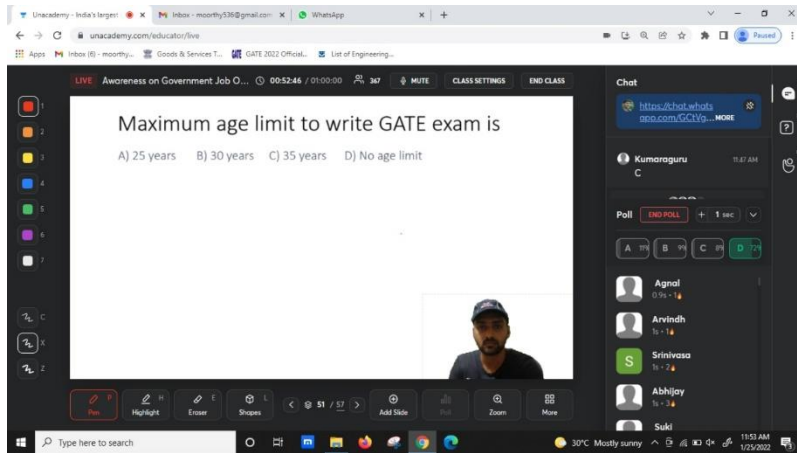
Unacademy - India's largest × Inbox - moorthy538@gmail.com × WhatsApp × +

unacademy.com/educator/live

Paused

Apps Inbox (6) - moorthy... Goods & Services T... GATE 2022 Official... List of Engineering...

LIVE Awareness on Government Job O... 00:52:46 / 01:00:00 367 MUTE CLASS SETTINGS END CLASS

Chat

https://chat.whatsapp.com/GCtVg... MORE

Kumaraguru C 11:47 AM

Poll END POLL + 1 sec

A 11% B 9% C 8% D 72%

Agnal 0.9s • 1

Arvindh 1s • 1

Srinivasa 1s • 2

Abhijay 1s • 3

Suki

1 2 3 4 5 6 7

C X Z

Maximum age limit to write GATE exam is

A) 25 years B) 30 years C) 35 years D) No age limit

Pen P Highlight H Eraser E Shapes L 51 / 57 Add Slide Poll Zoom More

Type here to search

30°C Mostly sunny 11:53 AM 1/25/2022